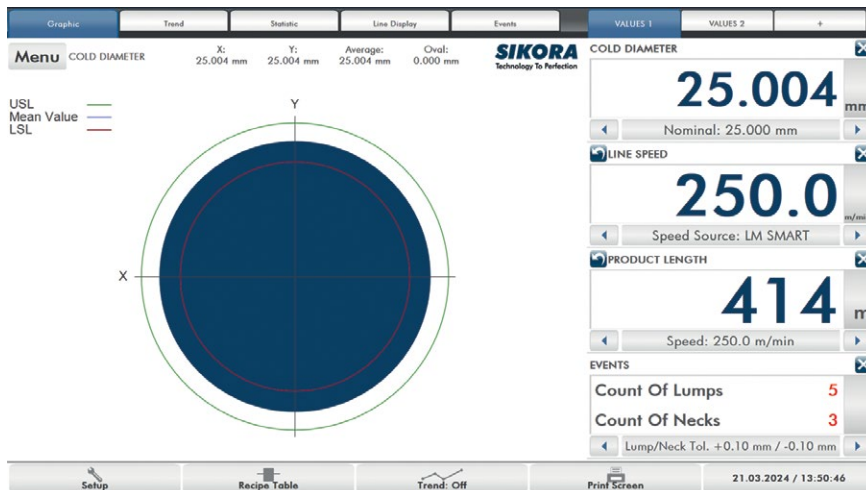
Graphic | Trend | Statistic | Line Display | Events | VALUES 1 | VALUES 2 | +

Menu COLD DIAMETER

X: 25.004 mm

Y: 25.004 mm

Average: 25.004 mm

Oval: 0.000 mm

SIKORA
Technology To Perfection

USL
Mean Value
LSL

Y

X

COLD DIAMETER

25.004 mm

Nominal: 25.000 mm

LINE SPEED

250.0 m/mi

Speed Source: LM SMART

PRODUCT LENGTH

414 m

Speed: 250.0 m/min

EVENTS

Count Of Lumps 5

Count Of Necks 3

Lump/Neck Tol. +0.10 mm / -0.10 mm

Setup

Recipe Table

Trend: Off

Print Screen

21.03.2024 / 13:50:46